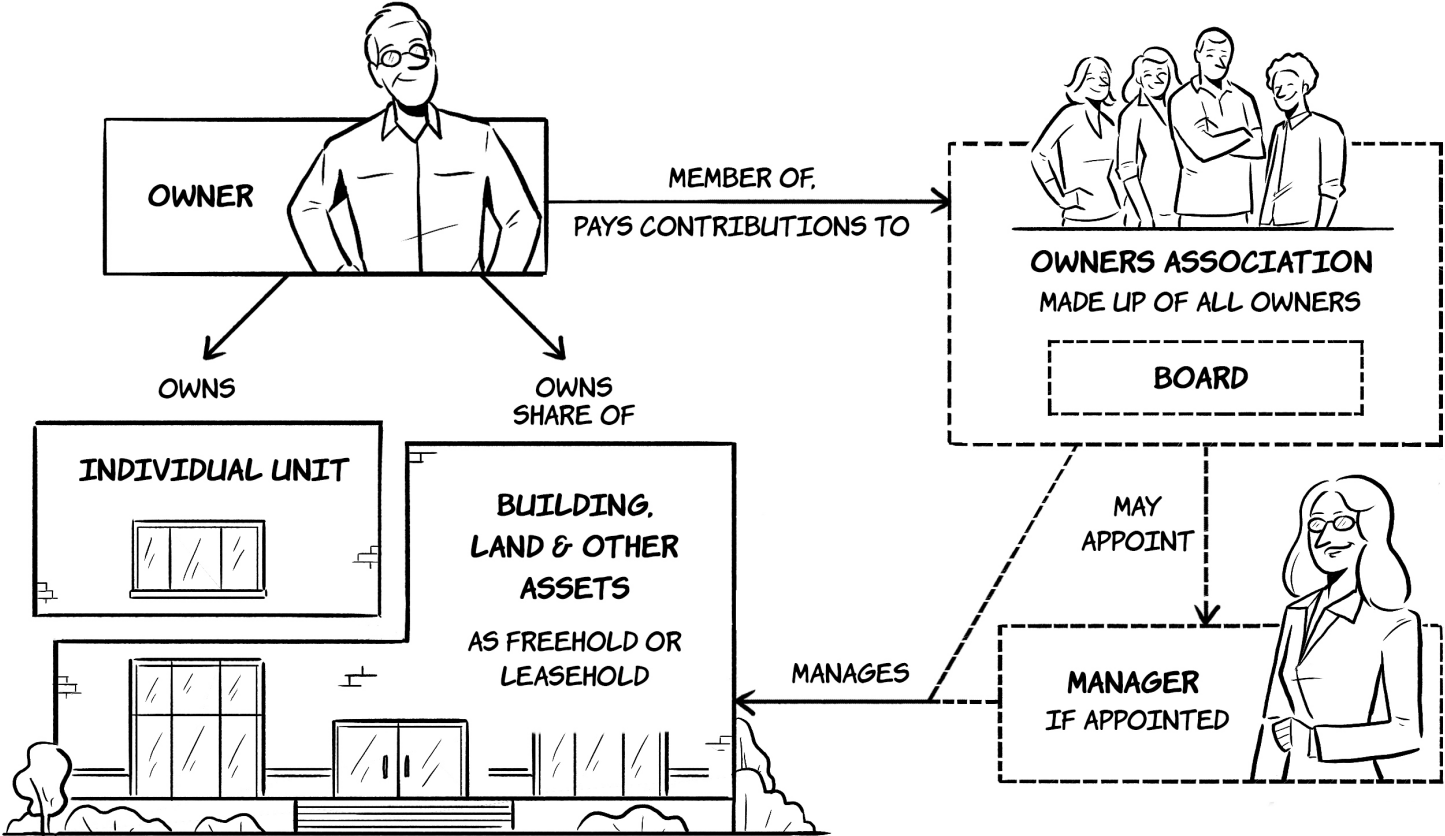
OWNER

MEMBER OF, PAYS CONTRIBUTIONS TO

OWNERS ASSOCIATION
MADE UP OF ALL OWNERS

BOARD

OWNS

OWNS SHARE OF

INDIVIDUAL UNIT

BUILDING, LAND & OTHER ASSETS
AS FREEHOLD OR LEASEHOLD

MAY APPOINT

MANAGES

MANAGER
IF APPOINTED